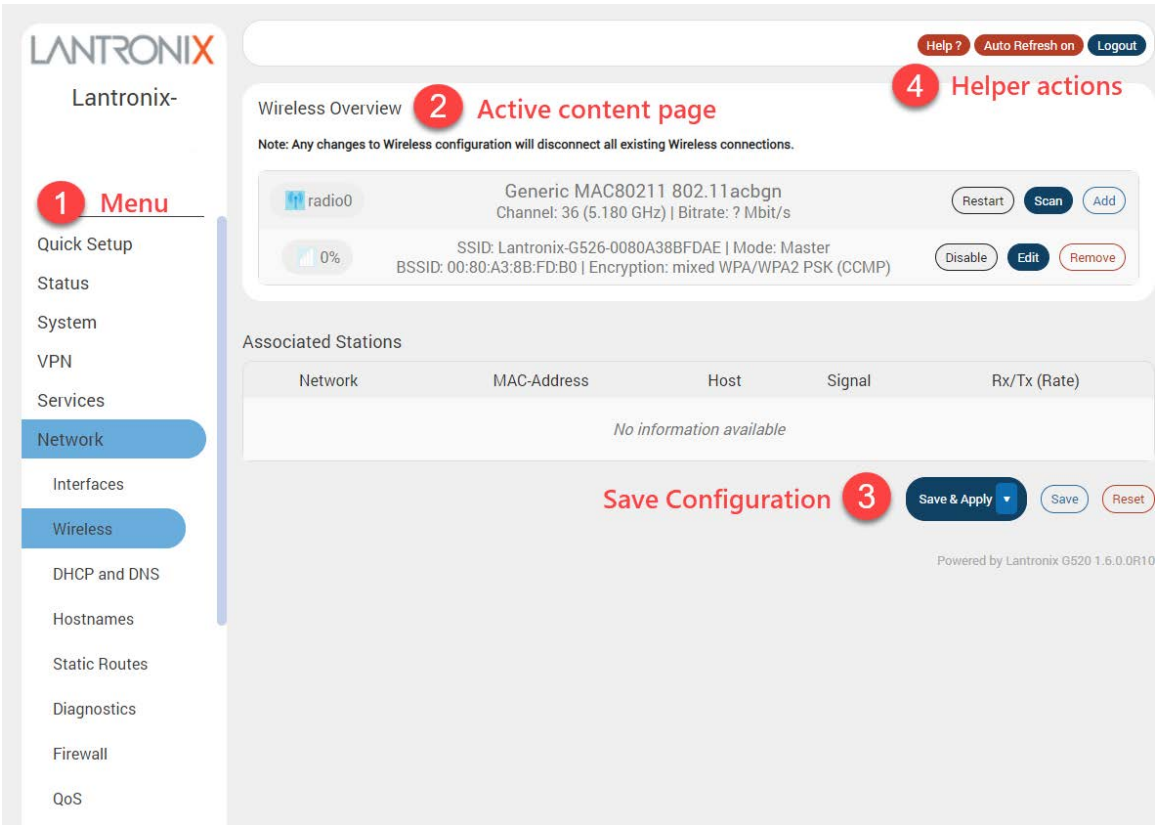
LANTRONIX

Lantronix-

1 Menu

Quick Setup

Status

System

VPN

Services

Network

Interfaces

Wireless

DHCP and DNS

Hostnames

Static Routes

Diagnostics

Firewall

QoS

Help ? Auto Refresh on Logout

4 Helper actions

Wireless Overview 2 Active content page

Note: Any changes to Wireless configuration will disconnect all existing Wireless connections.

radio0 Generic MAC80211 802.11acbgn
Channel: 36 (5.180 GHz) | Bitrate: ? Mbit/s
Restart Scan Add

0% SSID: Lantronix-G526-0080A38BFDAE | Mode: Master
BSSID: 00:80:A3:8B:FD:B0 | Encryption: mixed WPA/WPA2 PSK (CCMP)
Disable Edit Remove

Associated Stations

| Network | MAC-Address | Host | Signal | Rx/Tx (Rate) |
|---|---|---|---|---|
| No information available | | | | |

Save Configuration 3 Save & Apply Save Reset

Powered by Lantronix G520 1.6.0.0R10